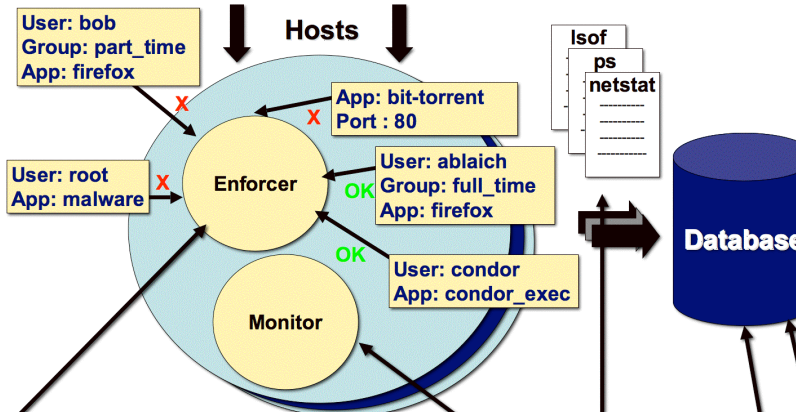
Hosts

User: bob
Group: part_time
App: firefox

X

App: bit-torrent
Port : 80

X

User: root
App: malware

X

Enforcer

User: ablaich
Group: full_time
App: firefox

OK

OK

User: condor
App: condor_exec

Monitor

lsof

ps

netstat
---------
---------
---------
-----------

Database